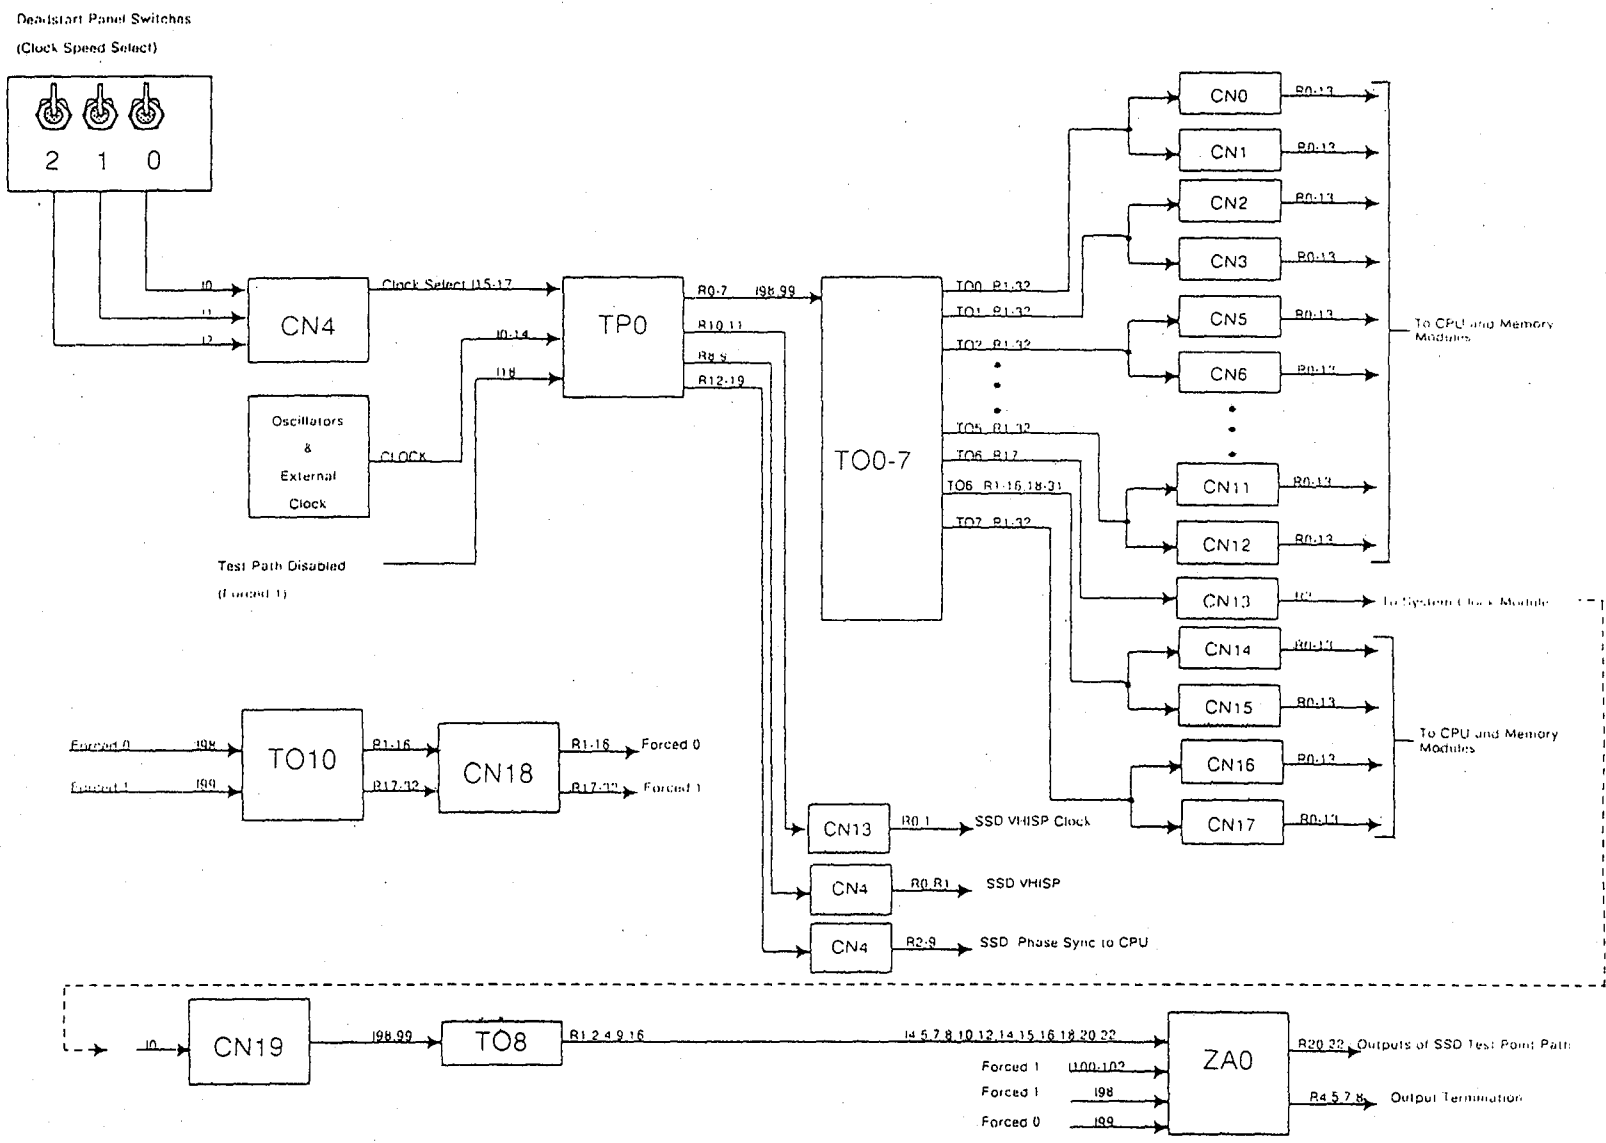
Deadstart Panel Switches

(Clock Speed Select)

2 1 0

I0
I1
I2

CN4

Clock Select I15-17

I0-14
I18

TP0

Oscillators & External Clock

CLOCK

Test Path Disabled (Forced 1)

R0-7 I98,99
R10,11
R8,9
R12-19

TO0-7

TO0 R1-32
TO1 R1-32
TO2 R1-32
TO5 R1-32
TO6 R17
TO6 R1-16,18-31
TO7 R1-32

CN0 R0-13
CN1 R0-13
CN2 R0-13
CN3 R0-13
CN5 R0-13
CN6 R0-13
CN11 R0-13
CN12 R0-13

To CPU and Memory Modules

CN13 I0? To System Clock Module

CN14 R0-13
CN15 R0-13
CN16 R0-13
CN17 R0-13

To CPU and Memory Modules

Forced 0 I98
Forced 1 I99

TO10

R1-16
R17-32

CN18

R1-16 Forced 0
R17-32 Forced 1

CN13 R0,1 SSD VHISP Clock

CN4 R0,R1 SSD VHISP

CN4 R2-9 SSD Phase Sync to CPU

I0

CN19

I98,99

TO8

R1,2,4,9,16

I4,5,7,8,10,12,14,15,16,18,20,22

Forced 1 I100-102
Forced 1 I98
Forced 0 I99

ZA0

R20,22 Outputs of SSD Test Point Path

R4,5,7,8 Output Termination